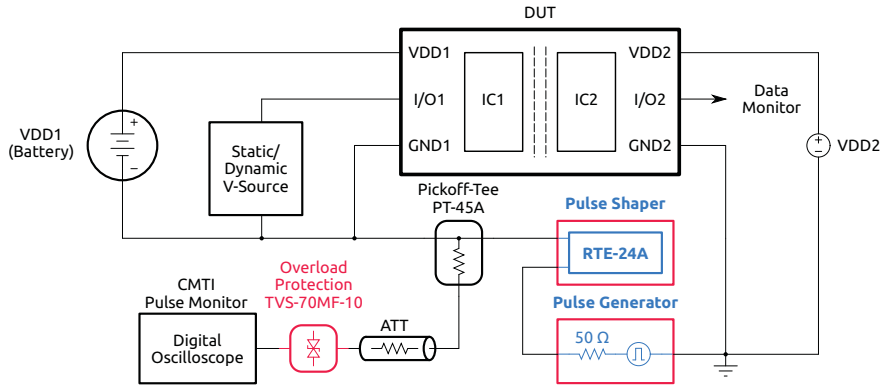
DUT

VDD1
I/O1
GND1
IC1
IC2
VDD2
I/O2
GND2

Data Monitor

VDD1 (Battery)

+
−

Static/ Dynamic V-Source

VDD2

Pickoff-Tee PT-45A

Pulse Shaper

RTE-24A

CMTI Pulse Monitor

Overload Protection TVS-70MF-10

Pulse Generator

ATT

Digital Oscilloscope

50 Ω